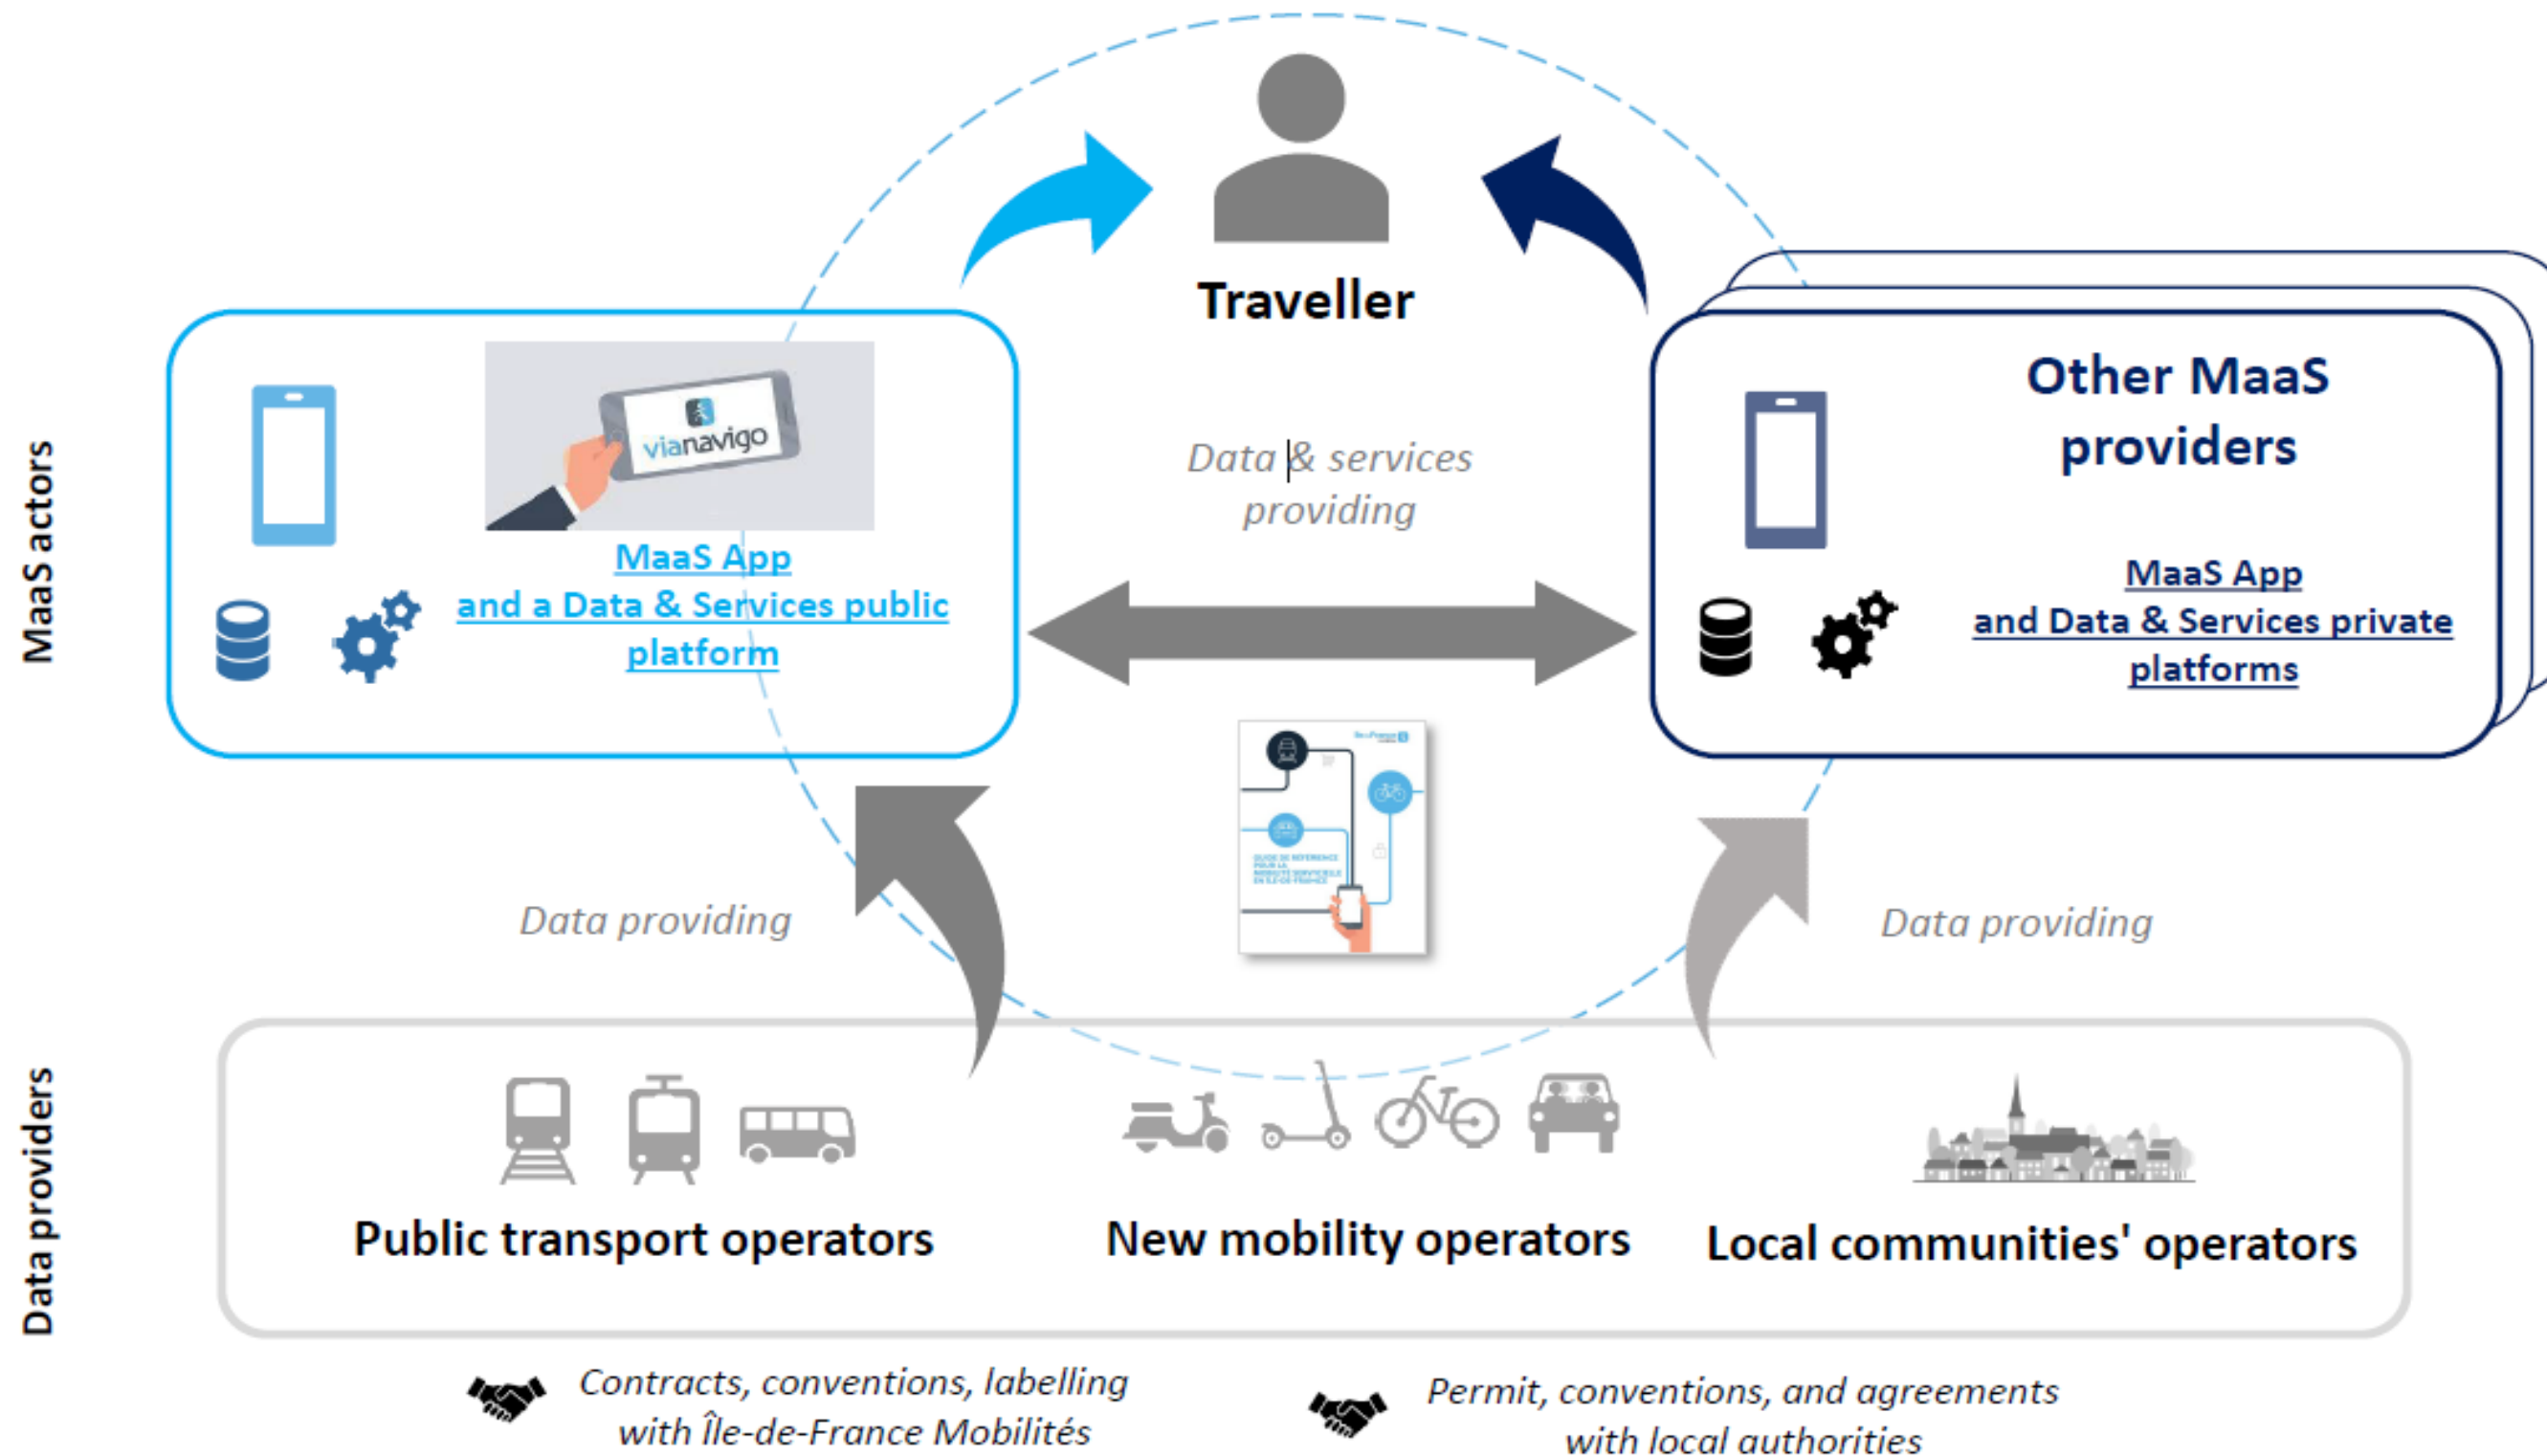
MaaS actors

Traveller

vianavigo

MaaS App
and a Data & Services public platform

Data & services providing

Other MaaS providers

MaaS App
and Data & Services private platforms

Data providing

Data providing

Data providers

Public transport operators

New mobility operators

Local communities' operators

Contracts, conventions, labelling with Île-de-France Mobilités

Permit, conventions, and agreements with local authorities